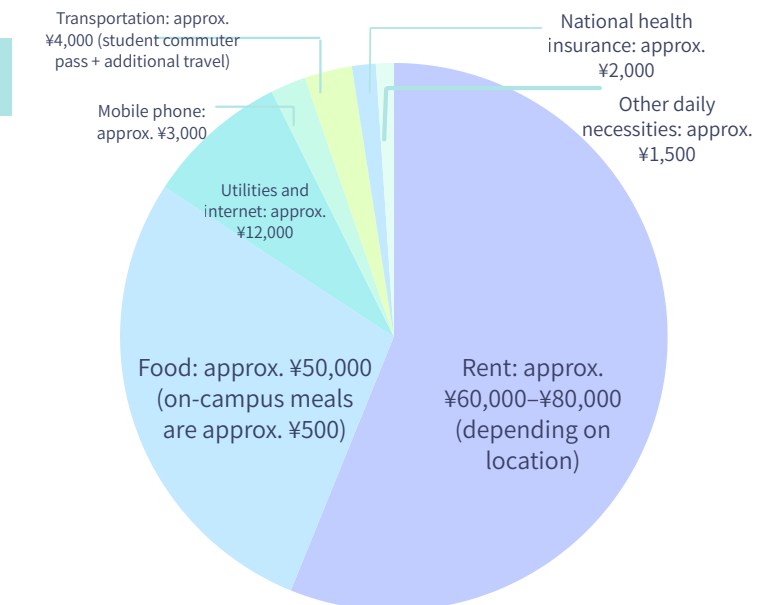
Transportation: approx. ¥4,000 (student commuter pass + additional travel)

National health insurance: approx. ¥2,000

Other daily necessities: approx. ¥1,500

Mobile phone: approx. ¥3,000

Utilities and internet: approx. ¥12,000

Food: approx. ¥50,000 (on-campus meals are approx. ¥500)

Rent: approx. ¥60,000–¥80,000 (depending on location)